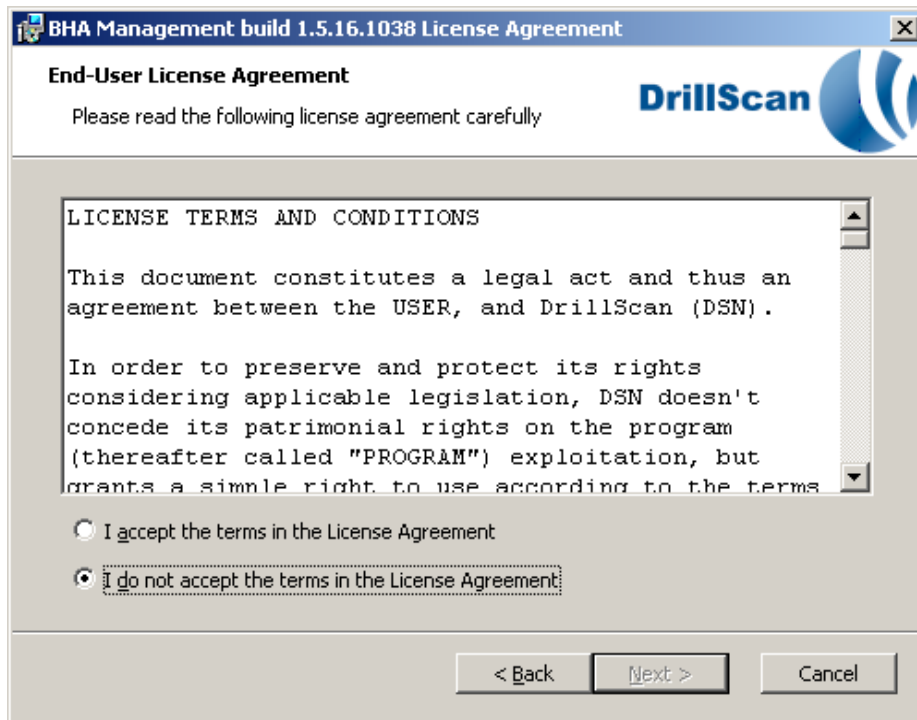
BHA Management build 1.5.16.1038 License Agreement

End-User License Agreement

Please read the following license agreement carefully

DrillScan

LICENSE TERMS AND CONDITIONS

This document constitutes a legal act and thus an agreement between the USER, and DrillScan (DSN).

In order to preserve and protect its rights considering applicable legislation, DSN doesn't concede its patrimonial rights on the program (thereafter called "PROGRAM") exploitation, but grants a simple right to use according to the terms

I accept the terms in the License Agreement

I do not accept the terms in the License Agreement

< Back

Next >

Cancel